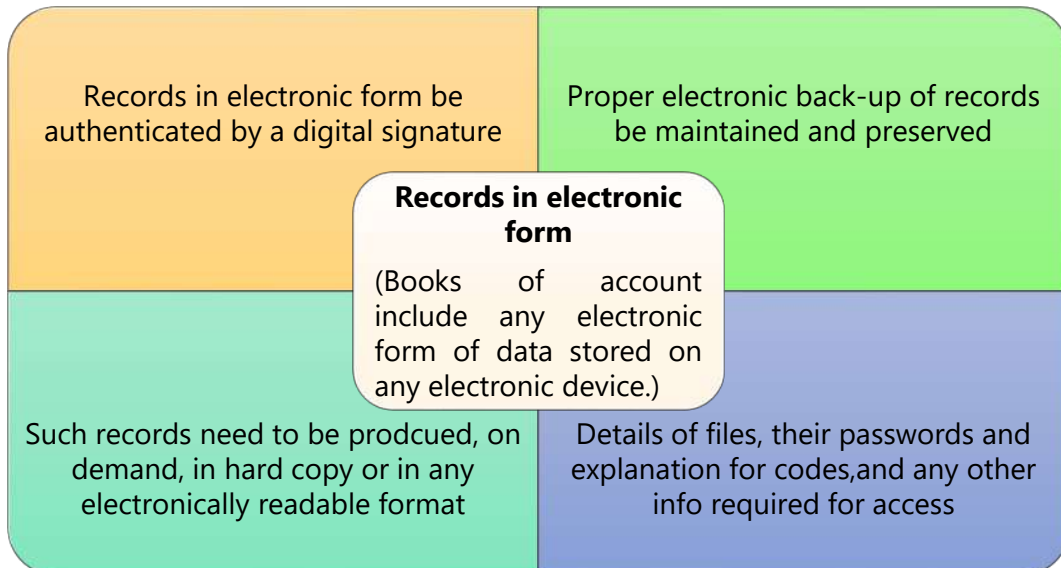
Records in electronic form be authenticated by a digital signature

Proper electronic back-up of records be maintained and preserved

**Records in electronic form**

(Books of account include any electronic form of data stored on any electronic device.)

Such records need to be prodcued, on demand, in hard copy or in any electronically readable format

Details of files, their passwords and explanation for codes,and any other info required for access